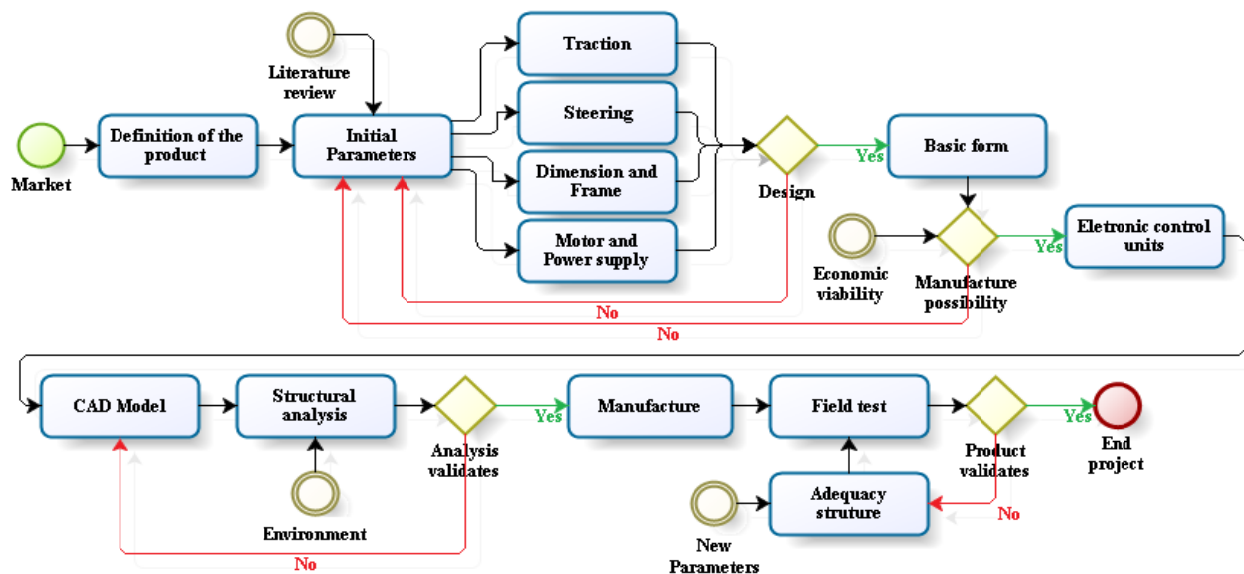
Literature review

Market

Definition of the product

Initial Parameters

Traction

Steering

Dimension and Frame

Motor and Power supply

Design

Yes

Basic form

No

No

Economic viability

Manufacture possibility

Yes

Eletronic control units

CAD Model

Structural analysis

Analysis validates

Yes

Manufacture

Field test

Product validates

Yes

End project

Environment

No

New Parameters

Adequacy struture

No